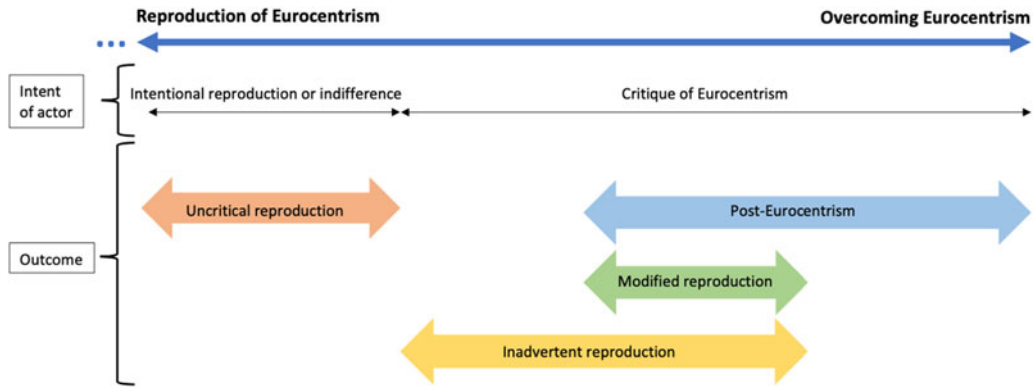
Reproduction of Eurocentrism

Overcoming Eurocentrism

Intent of actor

Intentional reproduction or indifference

Critique of Eurocentrism

Outcome

Uncritical reproduction

Post-Eurocentrism

Modified reproduction

Inadvertent reproduction